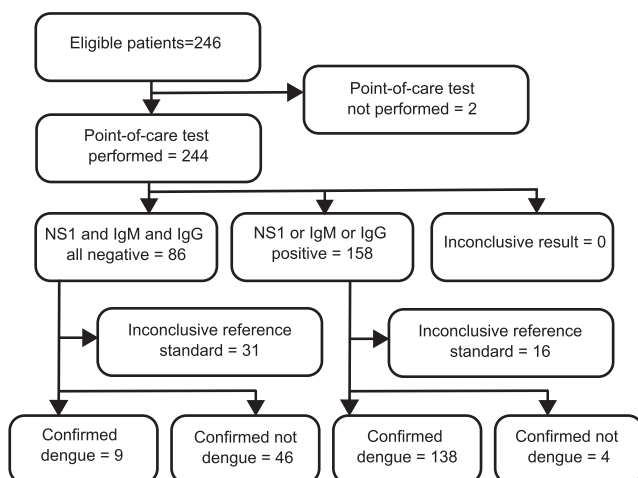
Eligible patients=246

Point-of-care test not performed = 2

Point-of-care test performed = 244

NS1 and IgM and IgG all negative = 86

NS1 or IgM or IgG positive = 158

Inconclusive result = 0

Inconclusive reference standard = 31

Inconclusive reference standard = 16

Confirmed dengue = 9

Confirmed not dengue = 46

Confirmed dengue = 138

Confirmed not dengue = 4